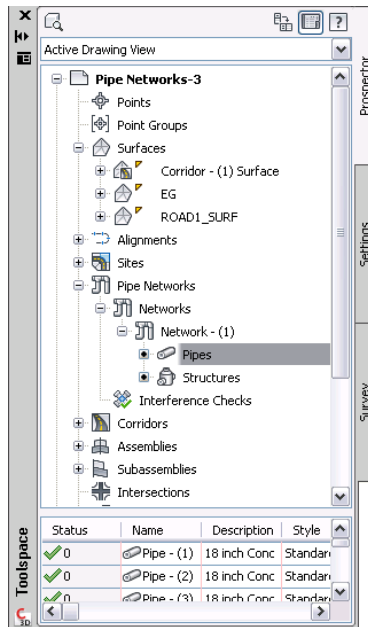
Active Drawing View

Pipe Networks-3
Points
Point Groups
Surfaces
Corridor - (1) Surface
EG
ROAD1_SURF
Alignments
Sites
Pipe Networks
Networks
Network - (1)
Pipes
Structures
Interference Checks
Corridors
Assemblies
Subassemblies
Intersections

| Status | Name | Description | Style |
|---|---|---|---|
| 0 | Pipe - (1) | 18 inch Conc | Standar |
| 0 | Pipe - (2) | 18 inch Conc | Standar |
| 0 | Pipe - (3) | 18 inch Conc | Standar |

Prospector
Settings
Survey
Toolspace